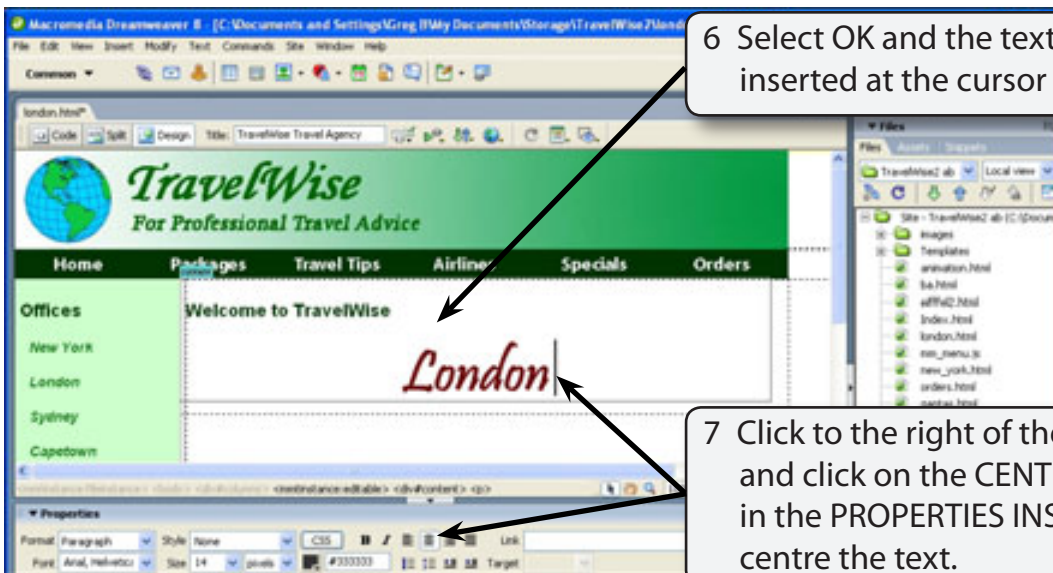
Macromedia Dreamweaver 8 - [C:\Documents and Settings\Greg B\My Documents\Storage\TravelWise2\lond

File Edit View Insert Modify Text Commands Site Window Help

Common

london.html*

Code Split Design Title: TravelWise Travel Agency

TravelWise

For Professional Travel Advice

Home Packages Travel Tips Airlines Specials Orders

Offices

New York

London

Sydney

Capetown

Welcome to TravelWise

London

<mmtinstance:editable> <div#content> <p>

Properties

Format Paragraph Style None CSS B I Link

Font Arial, Helvetica Size 14 pixels #333333 Target

Files Assets Snippets

TravelWise2 ab Local view

Site - TravelWise2 ab (C:\Docum

images

Templates

animation.html

ba.html

elfffx02.html

index.html

london.html

mm_menu.js

new_york.html

orders.html

6 Select OK and the text inserted at the cursor

7 Click to the right of the and click on the CENT in the PROPERTIES INS centre the text.